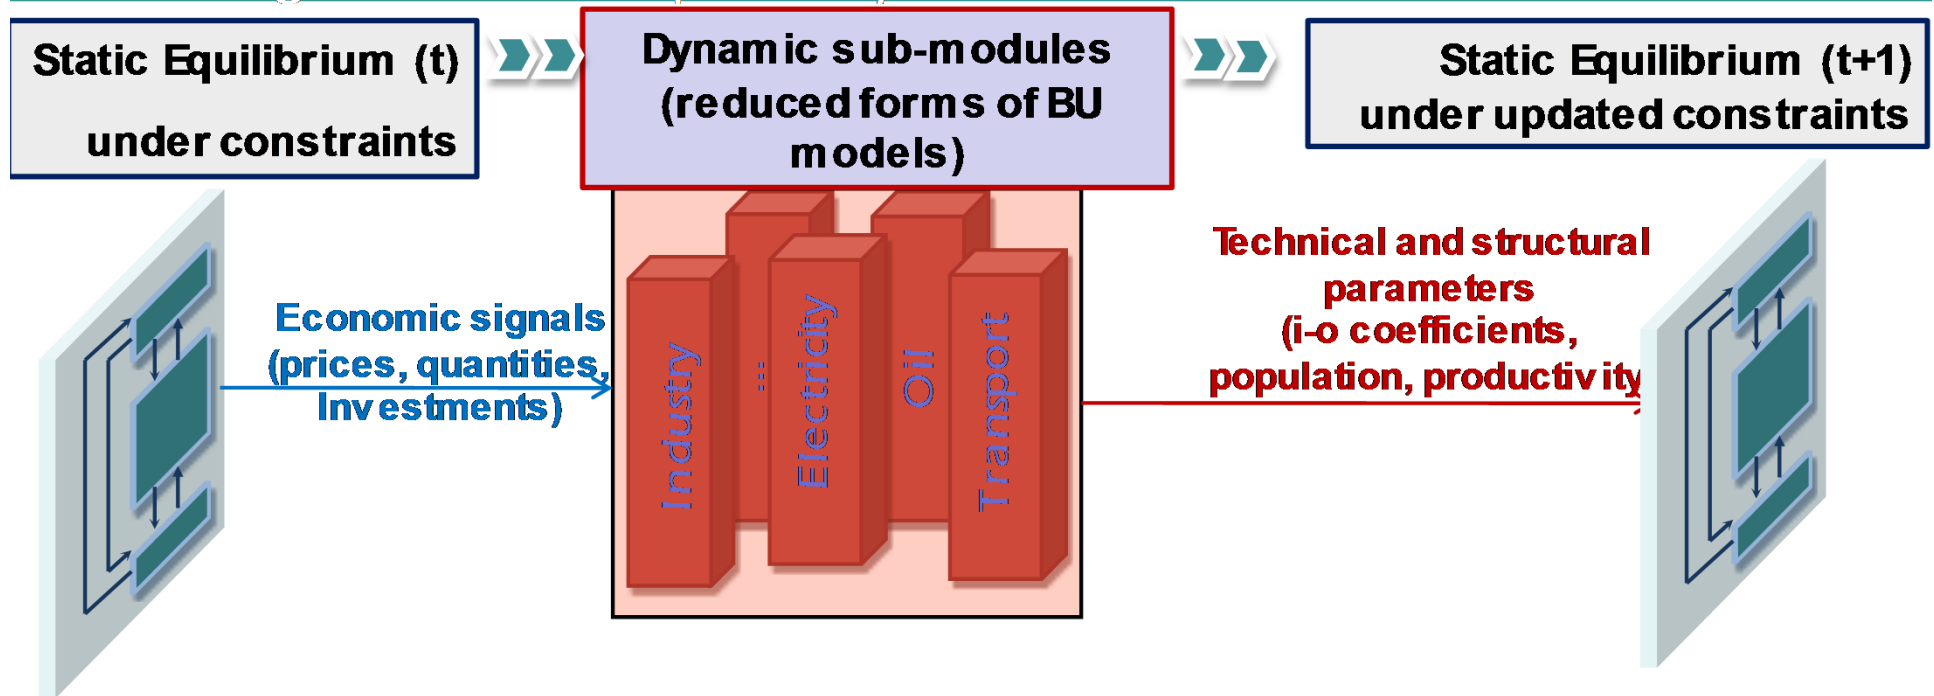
Static Equilibrium (t) under constraints

Dynamic sub-modules (reduced forms of BU models)

Static Equilibrium (t+1) under updated constraints

Economic signals (prices, quantities, Investments)

Industry

...

Electricity

Oil

Transport

Technical and structural parameters (i-o coefficients, population, productivity